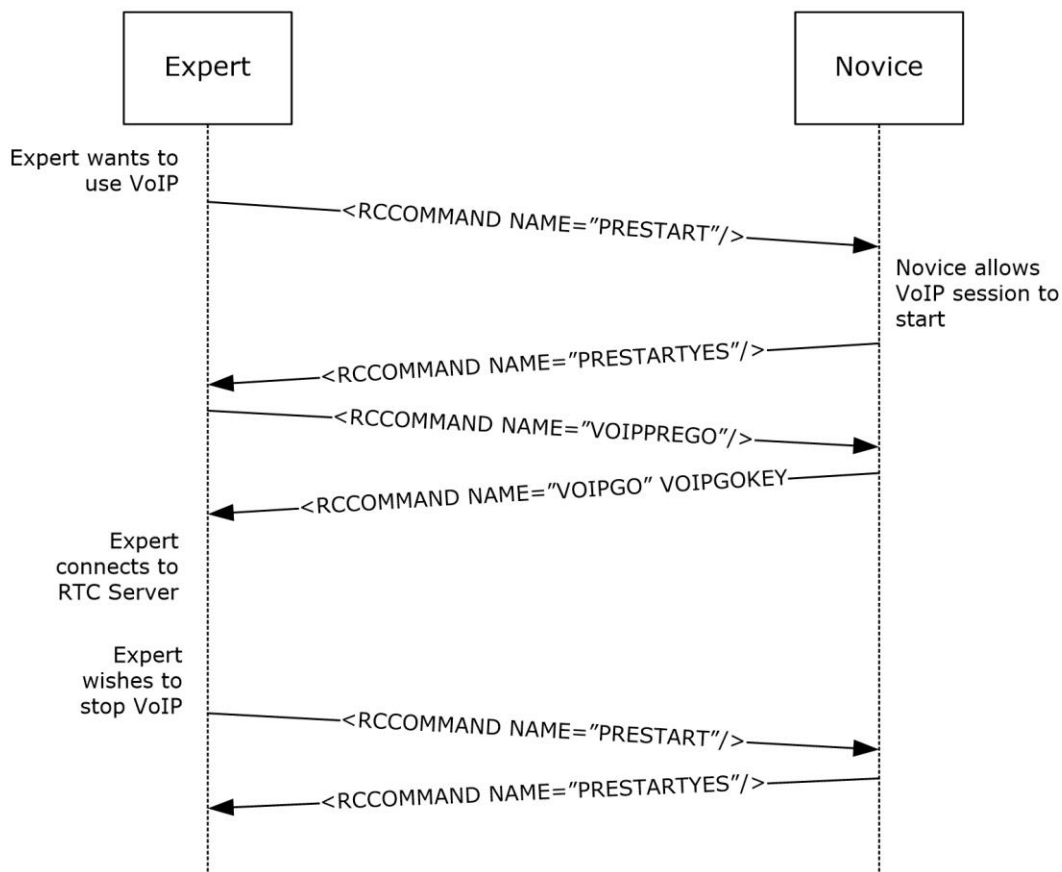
Expert

Novice

Expert wants to use VoIP

<RCCOMMAND NAME="PRESTART"/>

Novice allows VoIP session to start

<RCCOMMAND NAME="PRESTARTYES"/>

<RCCOMMAND NAME="VOIPPREGO"/>

<RCCOMMAND NAME="VOIPGO" VOIPGOKEY

Expert connects to RTC Server

Expert wishes to stop VoIP

<RCCOMMAND NAME="PRESTART"/>

<RCCOMMAND NAME="PRESTARTYES"/>